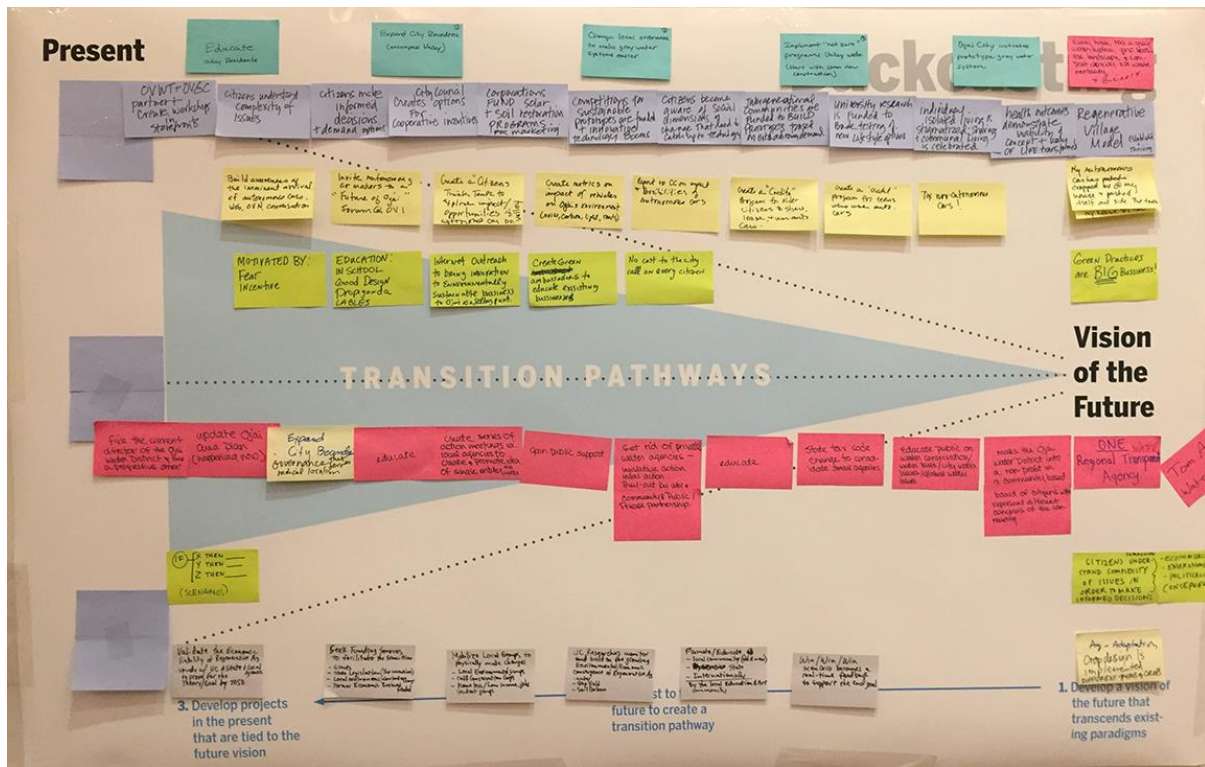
Present

Educate
today Residents

Expand City Boundaries
(annexation today)

Change local ordinances to make grey water systems easier

Implement "net zero" programs today with
(start with new construction)

Ojai City initiates prototype grey water system.

Every home, this is a ... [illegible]

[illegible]ackcasting

OVWT + OVBC partner create workshops in storefronts

Citizens understand complexity of issues

citizens make informed decisions + demand options

City council creates options for cooperative incentives

Corporations fund solar + soil restoration PROGRAMS - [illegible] marketing

Competitions for sustainable prototypes are funded + innovative technologies become

Citizens become aware of social dimensions + change that lead to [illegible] technology

Intergenerational communities are funded to BUILD prototypes based on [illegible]

University research is funded to trade-terms of new lifestyle options

Individual isolated living + share communal living is celebrated

health outcomes demonstrate viability of concept + reduce cost of life style

Regenerative Village Model

Build awareness of the imminent arrival of autonomous cars. Web, OTN conversation

Invite autonomous car makers to a "Future of Ojai" Forum @ OVI!

Create a Citizens Think Tank to "explore impact / opportunities" of autonomous cars on Ojai

Create metrics on impact of vehicles on Ojai's environment (noise, carbon, sprawl, roads)

Expand to OC on equal access to autonomous cars

Create a "Credits" program to older citizens to share, lease, transmit cars

Create a "credit" program for teens who reduce their cars

Tax non-autonomous cars!

My autonomous car has already dropped me off ... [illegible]

MOTIVATED BY: Fear Incentive

EDUCATION: IN SCHOOL Good Design Propaganda LABELS

Internet Outreach to bring innovation to environmentally sustainable business to Ojai as a selling point

Create Green ambassadors to educate existing businesses

No cost to the city call on every citizen

Green Practices are BIG Business!

TRANSITION PATHWAYS

Vision of the Future

Fire the current director of the Ojai Water District + hire a progressive other

Update Ojai Qua Plan (regional view)

Expand City Boundaries governance for radical location

educate

Create series of action meetings w local agencies to change & promote idea of single entities

Gain public support

Get rid of private water agencies - legislative action, local action, buy-out, be like a Community Public Private Partnership

educate

State tax code change to consolidate small agencies

Educate public on water conservation/ water bulls / city water issues / regional water issues

Make the Ojai Water District into a non profit w/ a community based board of citizens w/ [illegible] concerns of the community

ONE Regional Transport Agency

Tom A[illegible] Wat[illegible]

IF X THEN Y THEN Z THEN (SCENARIOS)

CITIZENS UNDERSTAND COMPLEXITY OF ISSUES IN ORDER TO MAKE INFORMED DECISIONS
- ECONOMIC
- ENVIRONMENTAL
- POLITICAL
- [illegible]

Validate the economic viability of a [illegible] ... by 2050

Seek funding sources to facilitate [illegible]

Mobilize local groups to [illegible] change

UC researchers ... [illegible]

Promote / Educate ... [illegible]

Win / Win / Win ... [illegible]

Ag - Adaptation Ojai design is a ... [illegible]

3. Develop projects in the present that are tied to the future vision

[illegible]st to future to create a transition pathway

1. Develop a vision of the future that transcends existing paradigms